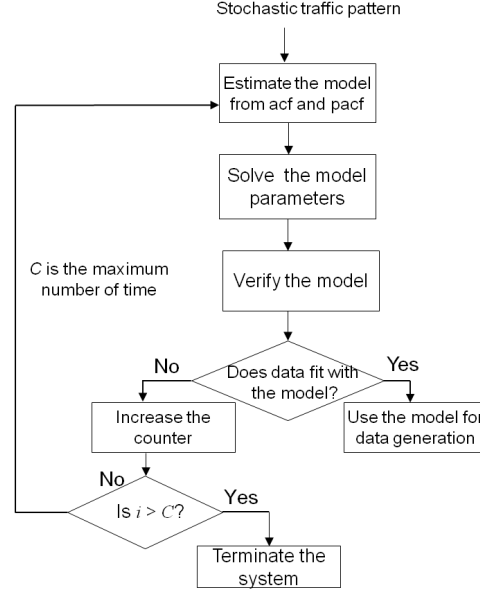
Stochastic traffic pattern

Estimate the model from acf and pacf

Solve the model parameters

C is the maximum number of time

Verify the model

No

Does data fit with the model?

Yes

Increase the counter

Use the model for data generation

No

Is $i > C$?

Yes

Terminate the system